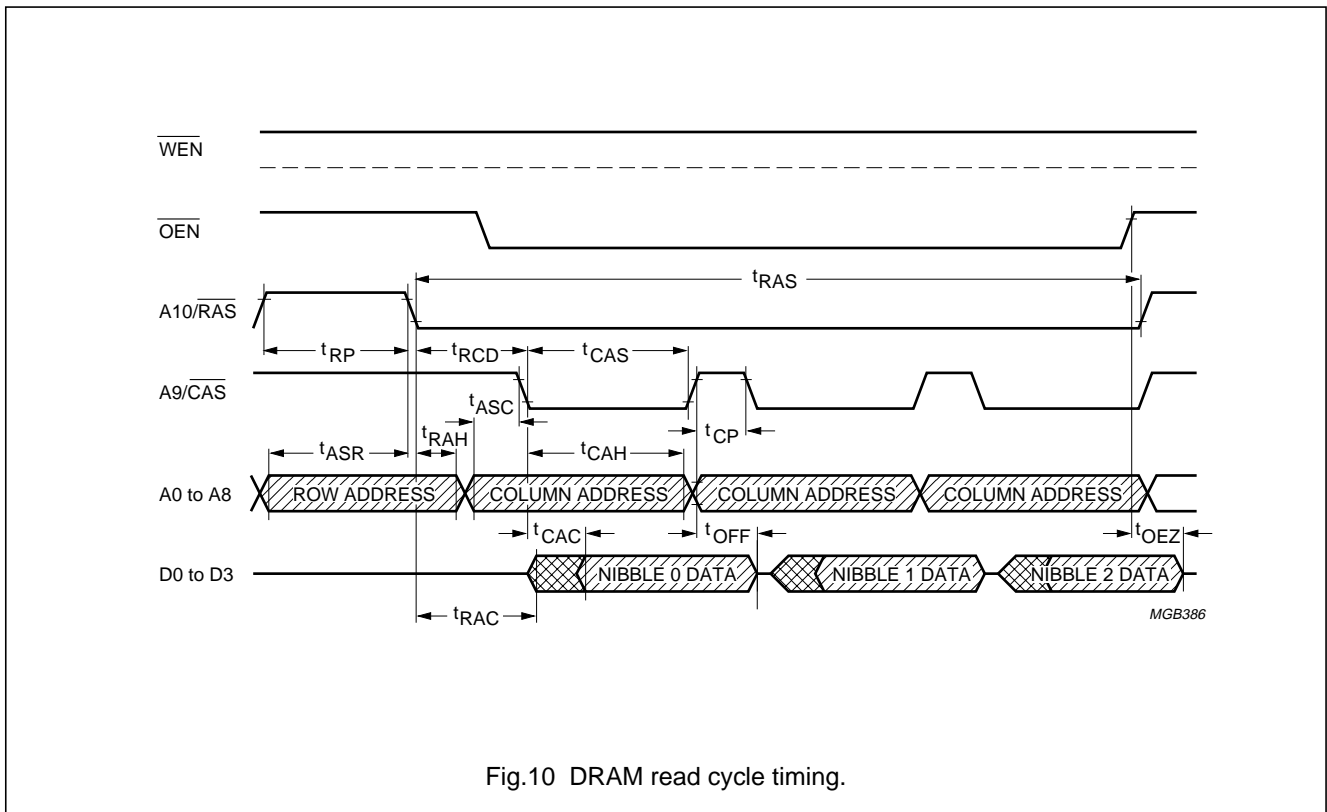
$\overline{WEN}$

$\overline{OEN}$

$t_{RAS}$

A10/$\overline{RAS}$

$t_{RP}$

$t_{RCD}$

$t_{CAS}$

A9/$\overline{CAS}$

$t_{ASC}$

$t_{RAH}$

$t_{CP}$

$t_{ASR}$

$t_{CAH}$

A0 to A8

ROW ADDRESS

COLUMN ADDRESS

COLUMN ADDRESS

COLUMN ADDRESS

$t_{CAC}$

$t_{OFF}$

$t_{OEZ}$

D0 to D3

NIBBLE 0 DATA

NIBBLE 1 DATA

NIBBLE 2 DATA

$t_{RAC}$

MGB386

Fig.10 DRAM read cycle timing.